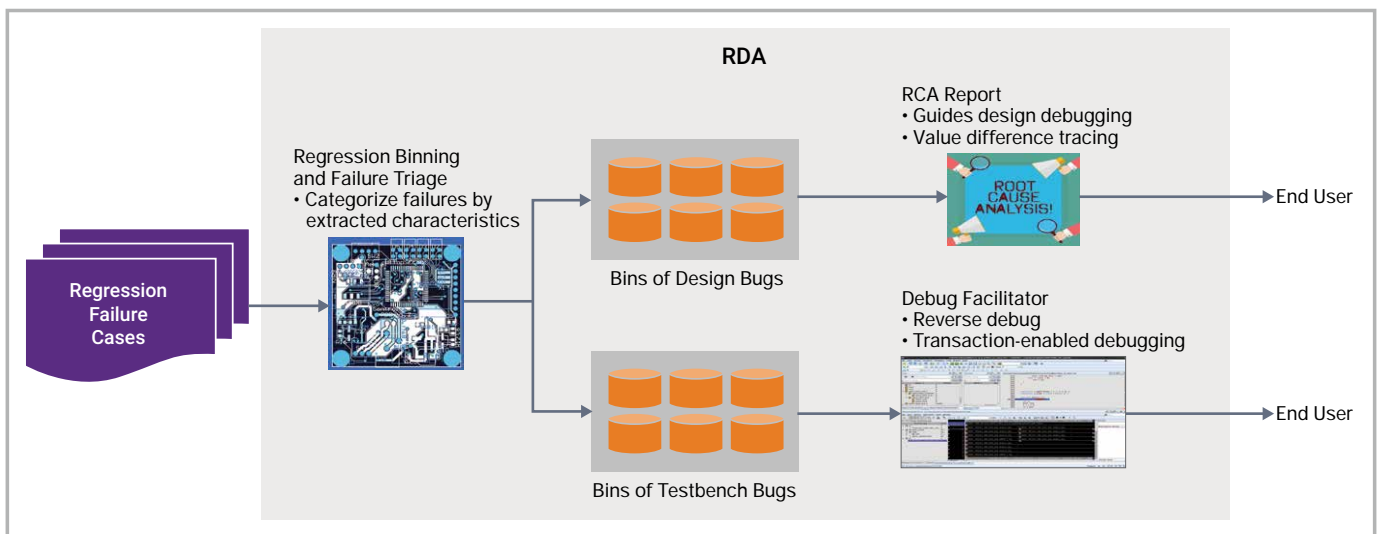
RDA

Regression Failure Cases

Regression Binning and Failure Triage
• Categorize failures by extracted characteristics

Bins of Design Bugs

Bins of Testbench Bugs

RCA Report
• Guides design debugging
• Value difference tracing

ROOT CAUSE ANALYSIS!

End User

Debug Facilitator
• Reverse debug
• Transaction-enabled debugging

End User